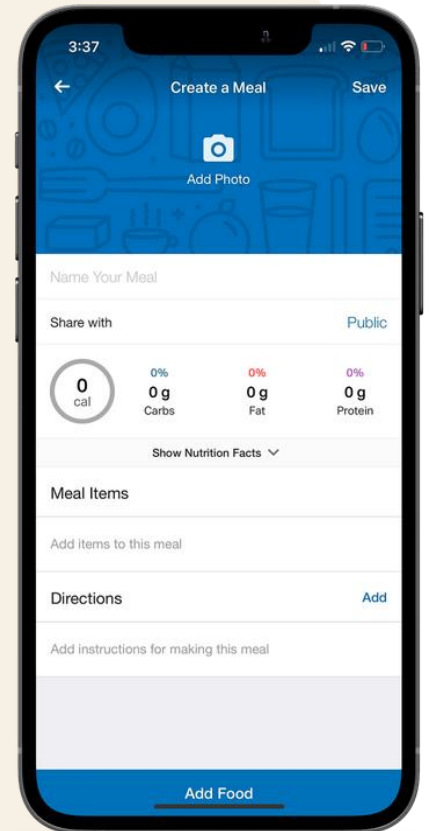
3:37

Create a Meal

Save

Add Photo

Name Your Meal

Share with

Public

0
cal

0%
0 g
Carbs

0%
0 g
Fat

0%
0 g
Protein

Show Nutrition Facts

Meal Items

Add items to this meal

Directions

Add

Add instructions for making this meal

Add Food